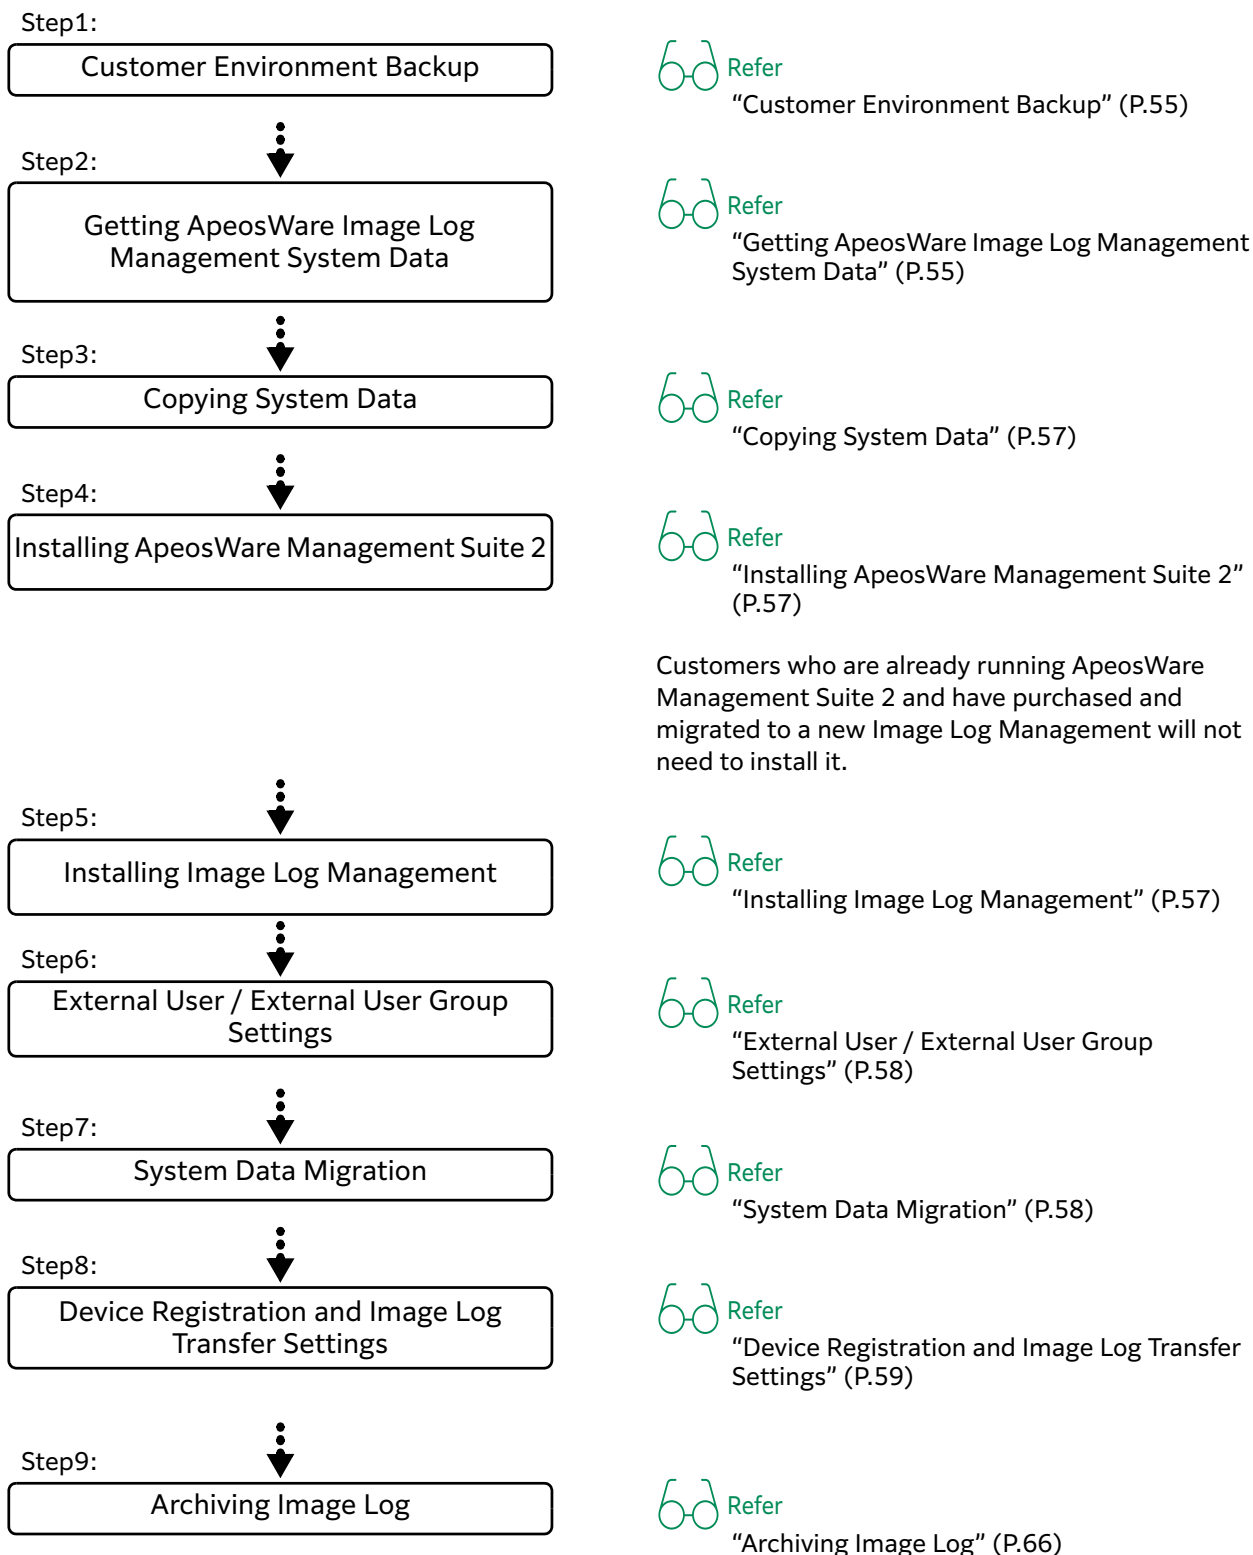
Step1:

Customer Environment Backup

Refer
“Customer Environment Backup” (P.55)

Step2:

Getting ApeosWare Image Log Management System Data

Refer
“Getting ApeosWare Image Log Management System Data” (P.55)

Step3:

Copying System Data

Refer
“Copying System Data” (P.57)

Step4:

Installing ApeosWare Management Suite 2

Refer
“Installing ApeosWare Management Suite 2” (P.57)

Customers who are already running ApeosWare Management Suite 2 and have purchased and migrated to a new Image Log Management will not need to install it.

Step5:

Installing Image Log Management

Refer
“Installing Image Log Management” (P.57)

Step6:

External User / External User Group Settings

Refer
“External User / External User Group Settings” (P.58)

Step7:

System Data Migration

Refer
“System Data Migration” (P.58)

Step8:

Device Registration and Image Log Transfer Settings

Refer
“Device Registration and Image Log Transfer Settings” (P.59)

Step9:

Archiving Image Log

Refer
“Archiving Image Log” (P.66)